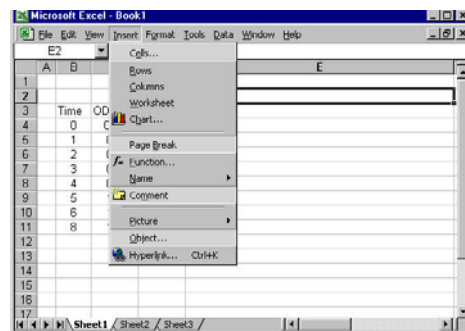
Microsoft Excel - Book1

File Edit View Insert Format Tools Data Window Help

E2

A B E

1
2
3 Time OD
4 0
5 1
6 2
7 3
8 4
9 5
10 6
11 8
12
13
14
15
16
17

Cells...
Rows
Columns
Worksheet
Chart...
Page Break
Function...
Name
Comment
Picture
Object...
Hyperlink... Ctrl+K

Sheet1 Sheet2 Sheet3